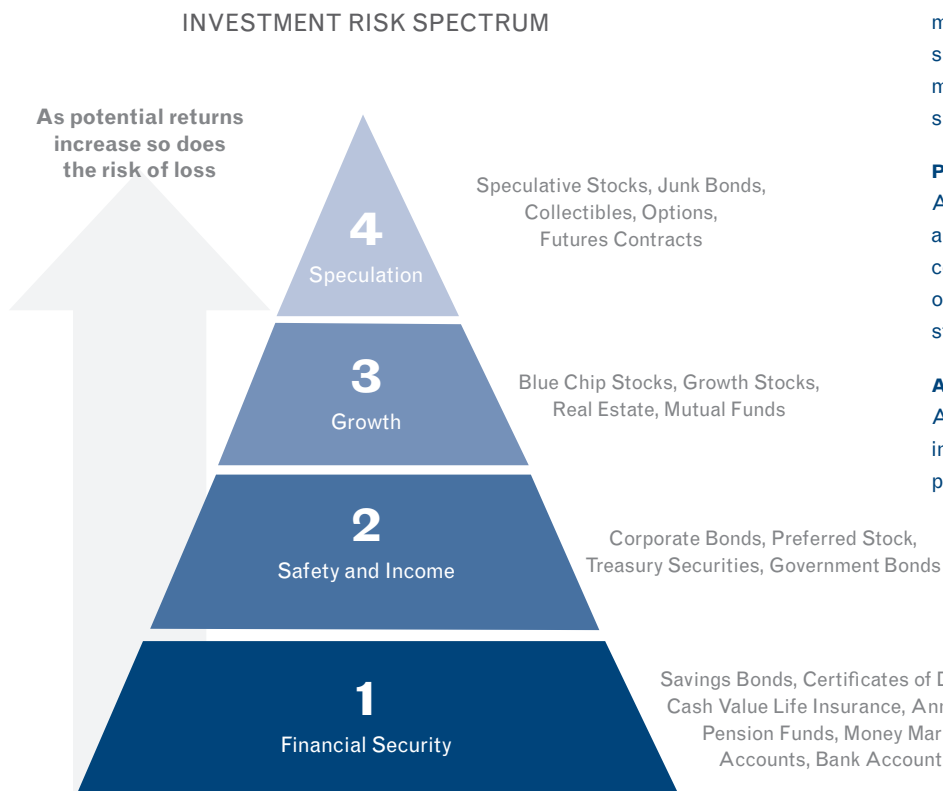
INVESTMENT RISK SPECTRUM

As potential returns increase so does the risk of loss

4
Speculation

Speculative Stocks, Junk Bonds, Collectibles, Options, Futures Contracts

3
Growth

Blue Chip Stocks, Growth Stocks, Real Estate, Mutual Funds

2
Safety and Income

Corporate Bonds, Preferred Stock, Treasury Securities, Government Bonds

1
Financial Security

Savings Bonds, Certificates of D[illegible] Cash Value Life Insurance, Ann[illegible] Pension Funds, Money Mar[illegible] Accounts, Bank Account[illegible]

m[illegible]
s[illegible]
m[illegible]
s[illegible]

P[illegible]
A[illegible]
a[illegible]
c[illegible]
o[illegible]
s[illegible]

A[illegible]
A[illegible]
in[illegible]
p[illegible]